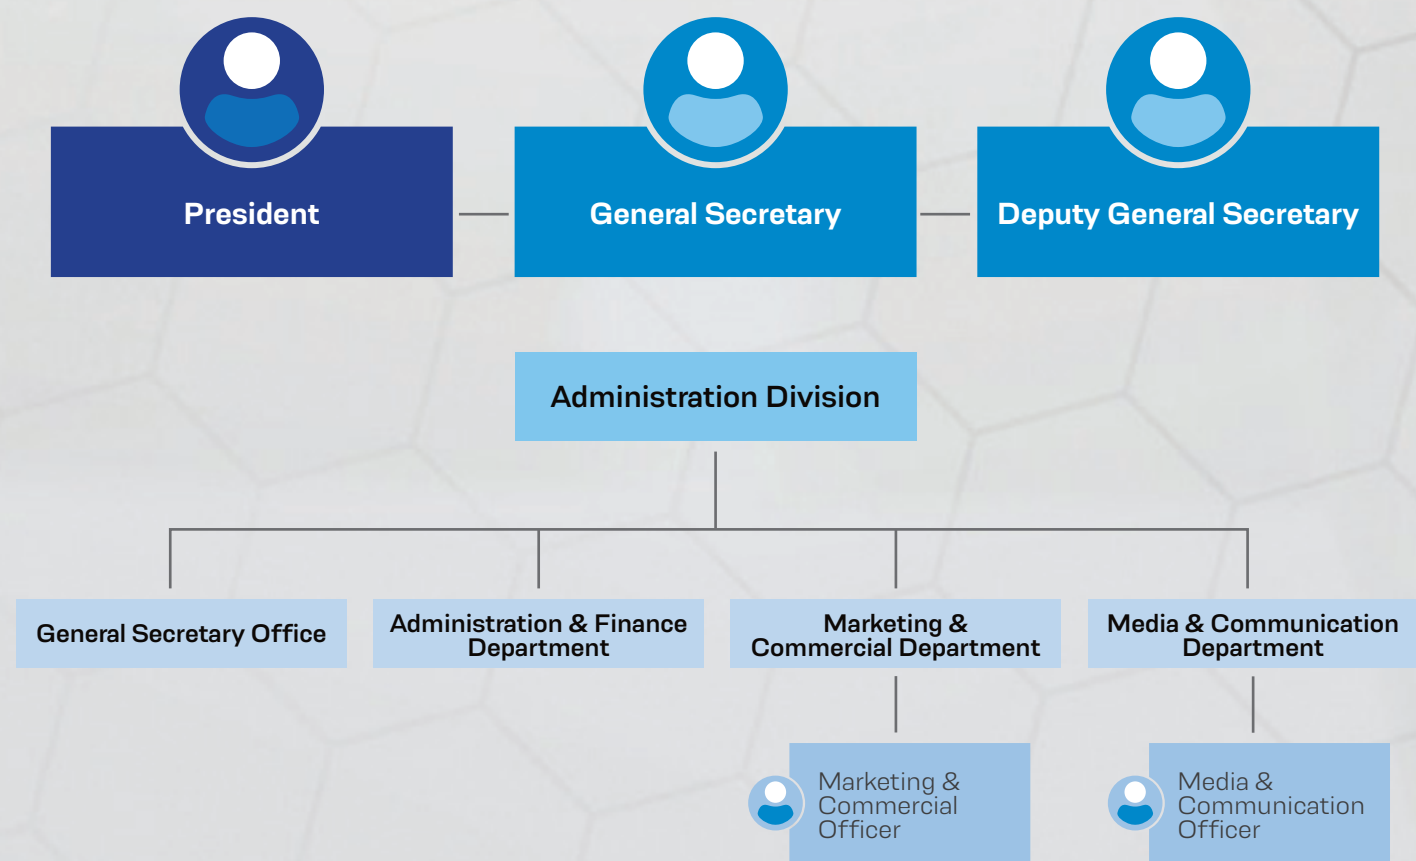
President

General Secretary

Deputy General Secretary

Administration Division

General Secretary Office

Administration & Finance Department

Marketing & Commercial Department

Media & Communication Department

Marketing & Commercial Officer

Media & Communication Officer